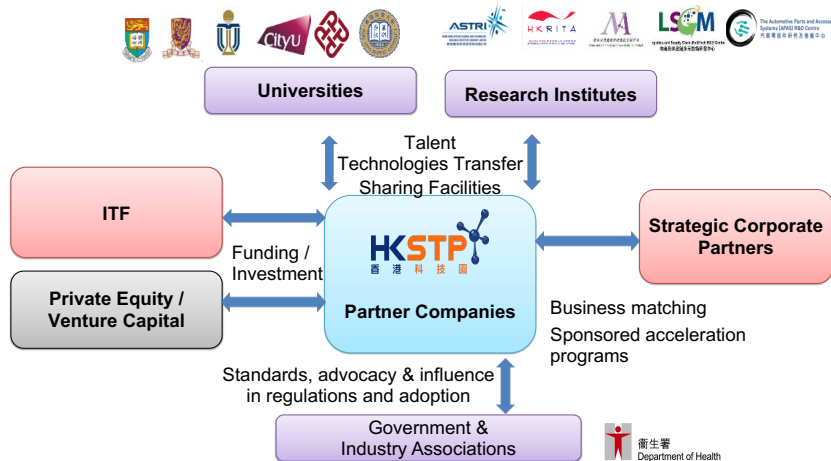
CityU

ASTRI

HKRITA

LSCM

The Automotive Parts and Accessory Systems (APAS) R&D Centre
汽車零部件研究及發展中心

Universities

Research Institutes

Talent
Technologies Transfer
Sharing Facilities

ITF

Funding / Investment

Private Equity / Venture Capital

HKSTP
香港科技園

Partner Companies

Strategic Corporate Partners

Business matching
Sponsored acceleration programs

Standards, advocacy & influence in regulations and adoption

Government & Industry Associations

衞生署
Department of Health